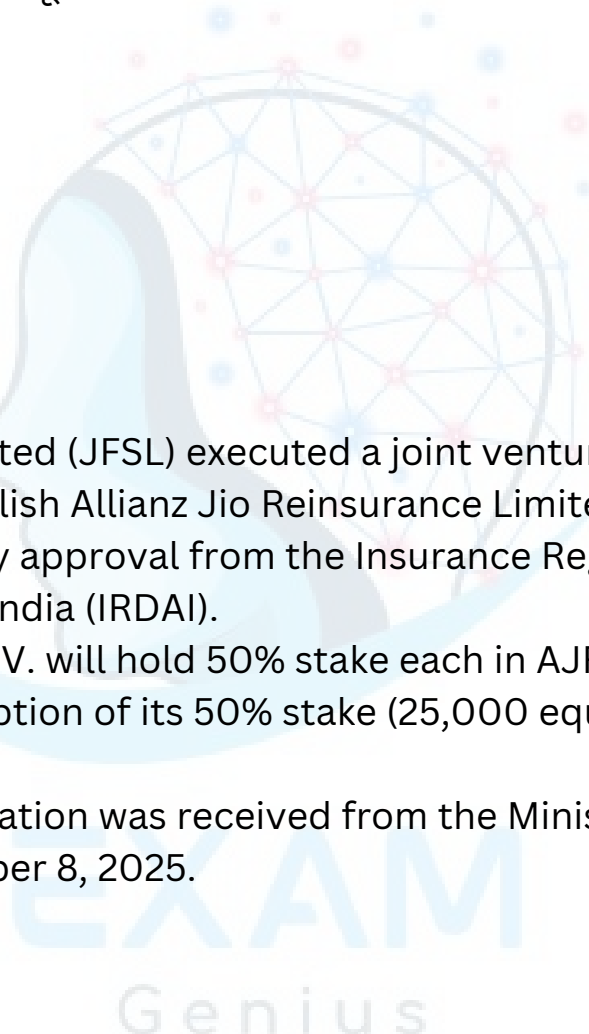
ted (JFSL) executed a joint ventur
lish Allianz Jio Reinsurance Limit
y approval from the Insurance Re
ndia (IRDAI).
V. will hold 50% stake each in AJ
otion of its 50% stake (25,000 eq

ation was received from the Minis
ber 8, 2025.

EXAM
Genius